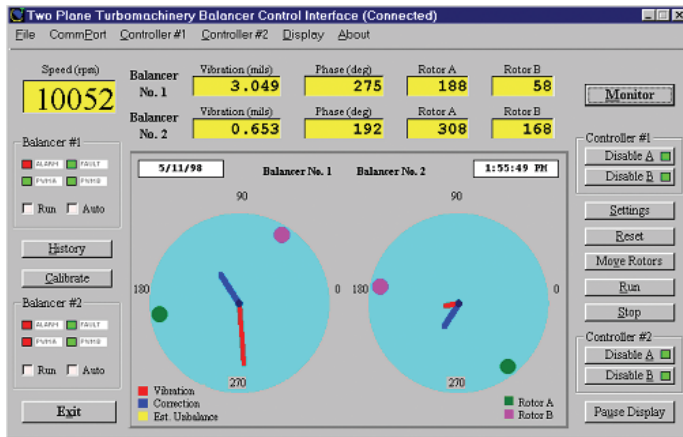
Two Plane Turbomachinery Balancer Control Interface (Connected)

File CommPort Controller #1 Controller #2 Display About

Speed (rpm)
10052

| | Vibration (mils) | Phase (deg) | Rotor A | Rotor B |
|---|---|---|---|---|
| Balancer No. 1 | 3.049 | 275 | 188 | 58 |
| Balancer No. 2 | 0.653 | 192 | 308 | 168 |

Monitor

Balancer #1
ALARM FAULT
PWMA PWMB
Run Auto

History
Calibrate

Balancer #2
ALARM FAULT
PWMA PWMB
Run Auto

Exit

5/11/98 Balancer No. 1 Balancer No. 2 1:55:49 PM

90
180 0
270

90
180 0
270

Vibration
Correction
Est. Unbalance

Rotor A
Rotor B

Controller #1
Disable A
Disable B

Settings
Reset
Move Rotors
Run
Stop

Controller #2
Disable A
Disable B

Pause Display